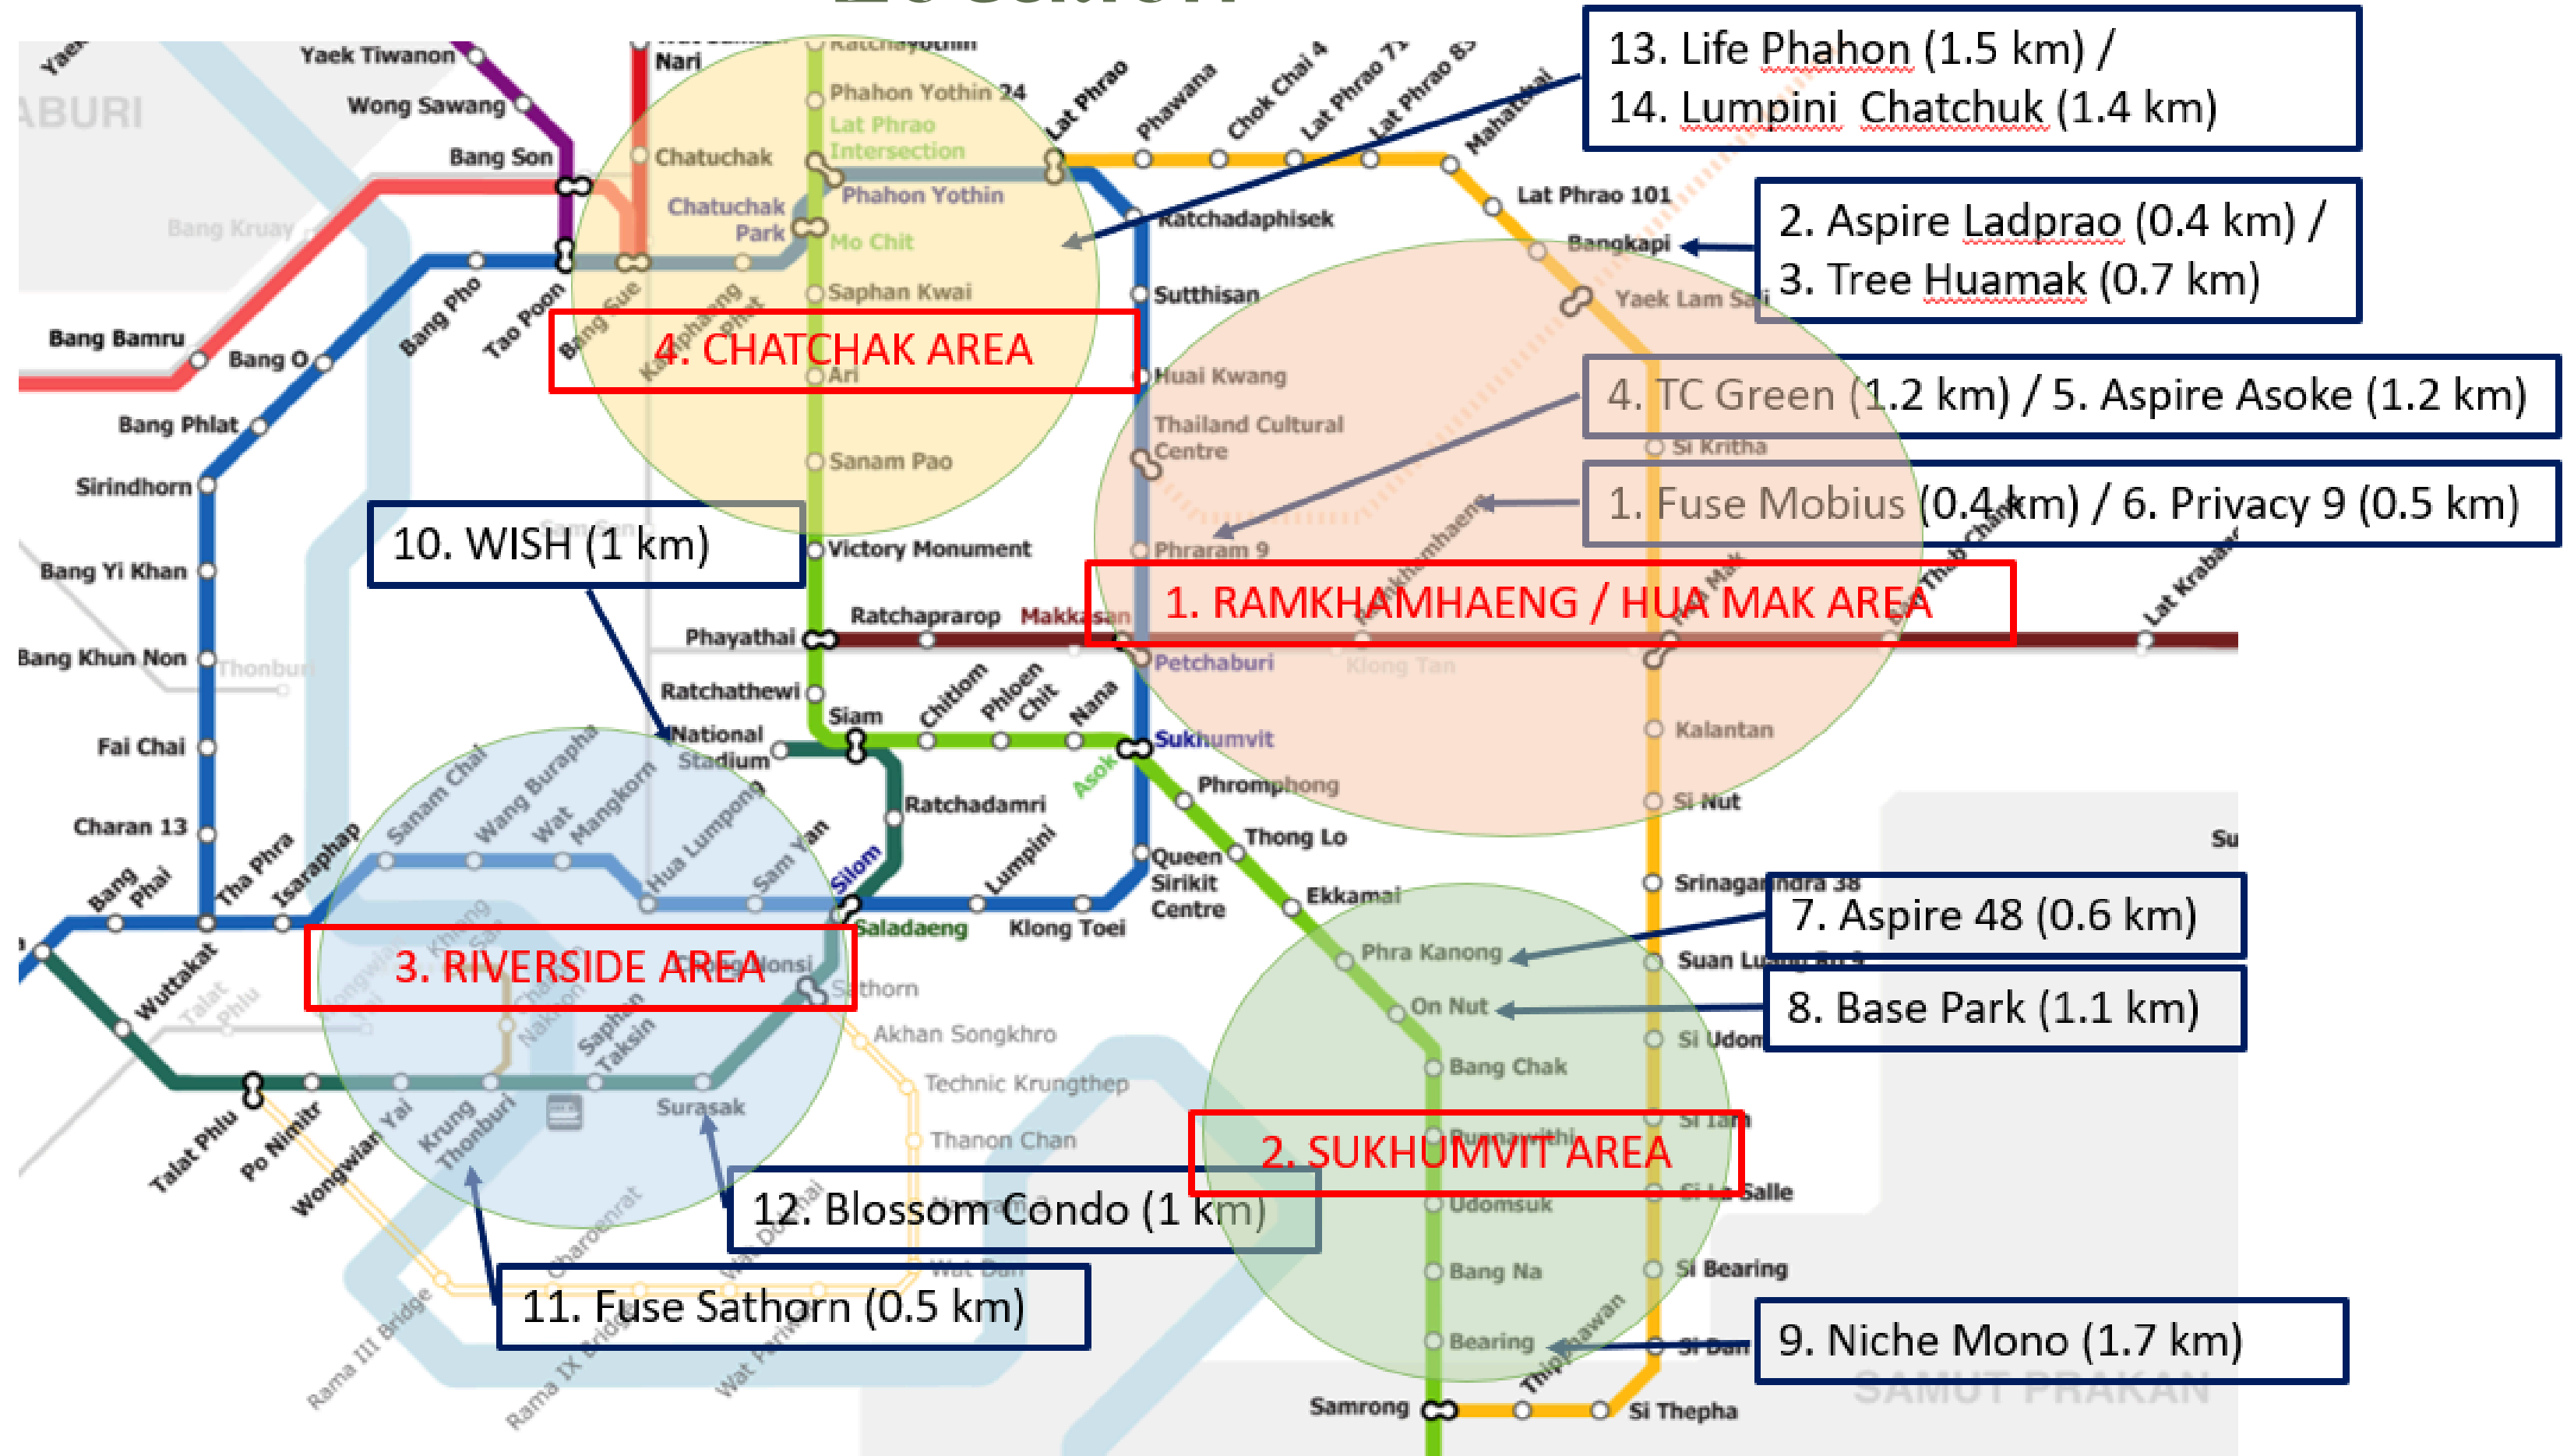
13. Life Phahon (1.5 km) /
14. Lumpini Chatchuk (1.4 km)

2. Aspire Ladprao (0.4 km) /
3. Tree Huamak (0.7 km)

4. TC Green (1.2 km) / 5. Aspire Asoke (1.2 km)

1. Fuse Mobius (0.4 km) / 6. Privacy 9 (0.5 km)

4. CHATCHAK AREA

10. WISH (1 km)

1. RAMKHAMHAENG / HUA MAK AREA

3. RIVERSIDE AREA

7. Aspire 48 (0.6 km)

8. Base Park (1.1 km)

2. SUKHUMVIT AREA

12. Blossom Condo (1 km)

11. Fuse Sathorn (0.5 km)

9. Niche Mono (1.7 km)

Yaek Tiwanon
Wong Sawang
Bang Son
Nari
Phahon Yothin 24
Lat Phrao Intersection
Chatuchak
Chatuchak Park
Phahon Yothin
Mo Chit
Saphan Kwai
Ari
Sanam Pao
Victory Monument
Lat Phrao
Phawana
Chok Chai 4
Lat Phrao 71
Lat Phrao 83
Mahatthai
Lat Phrao 101
Bangkapi
Yaek Lam Sali
Ratchadaphisek
Sutthisan
Huai Kwang
Thailand Cultural Centre
Phraram 9
Si Kritha
Bang Kruay
Bang Bamru
Bang O
Bang Pho
Tao Poon
Bang Phlat
Sirindhorn
Bang Yi Khan
Bang Khun Non
Thonburi
Fai Chai
Charan 13
Phayathai
Ratchaprarop
Makkasan
Petchaburi
Klong Tan
Lat Krabang
Ratchathewi
Siam
Chitlom
Phloen Chit
Nana
Sukhumvit
Asok
National Stadium
Ratchadamri
Phromphong
Thong Lo
Ekkamai
Kalantan
Si Nut
Srinagarindra 38
Suan Luang
Si Udom
Si Iam
Si La Salle
Si Bearing
Si Dan
Si Thepha
Queen Sirikit Centre
Lumpini
Klong Toei
Silom
Saladaeng
Sam Yan
Hua Lumpong
Wang Burapha
Sanam Chai
Isaraphap
Tha Phra
Bang Phai
Wuttakat
Talat Phlu
Po Nimitr
Wongwian Yai
Krung Thonburi
Surasak
Saphan Taksin
Sathorn
Akhan Songkhro
Technic Krungthep
Thanon Chan
Phra Kanong
On Nut
Bang Chak
Punnawithi
Udomsuk
Bang Na
Bearing
Samrong
Thipphawan
Rama III Bridge
Rama IX Bridge
Wat Dan
Su
SAMUT PRAKAN
ABURI